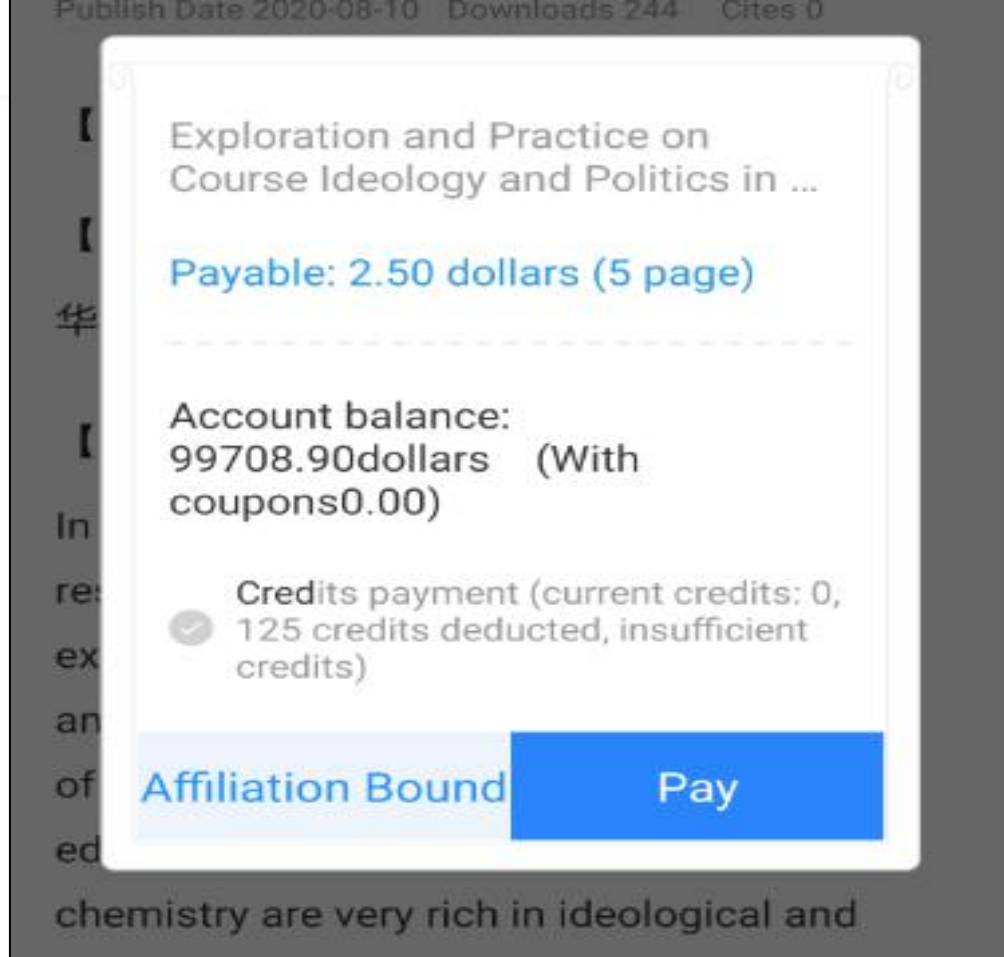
Publish Date 2020-08-10 Downloads 244 Cites 0

【

【

华

【

In

re

ex

an

of

ed

chemistry are very rich in ideological and

Exploration and Practice on Course Ideology and Politics in ...

Payable: 2.50 dollars (5 page)

Account balance: 99708.90dollars (With coupons0.00)

Credits payment (current credits: 0, 125 credits deducted, insufficient credits)

Affiliation Bound

Pay